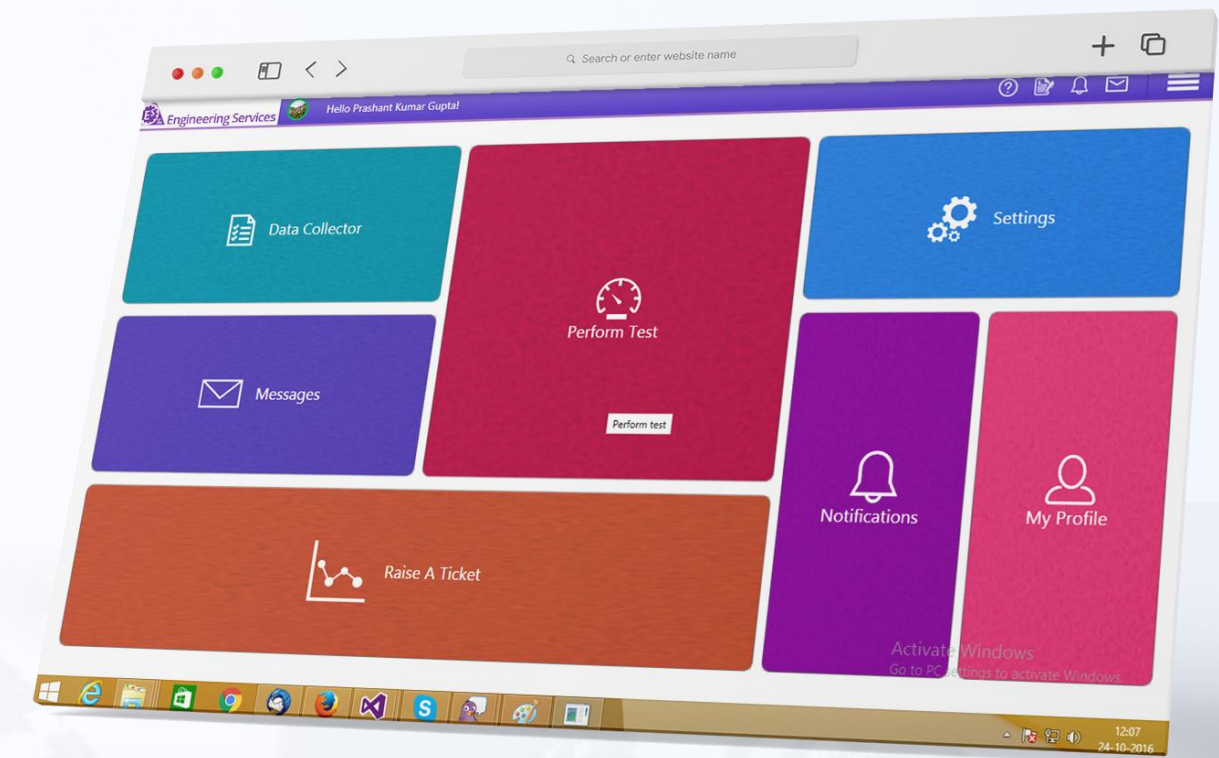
Search or enter website name

Engineering Services

Hello Prashant Kumar Gupta!

Data Collector

Perform Test

Perform test

Settings

Messages

Notifications

My Profile

Raise A Ticket

Activate Windows
Go to PC settings to activate Windows.

12:07
24-10-2016